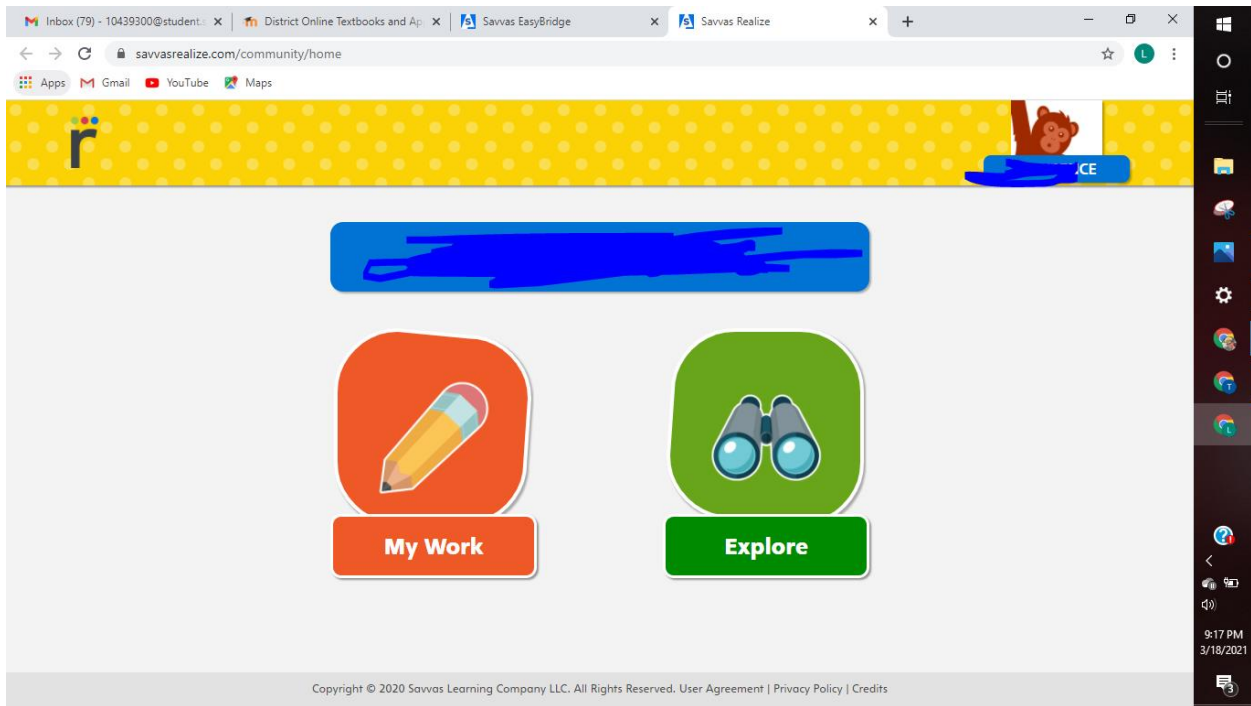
Inbox (79) - 10439300@student. ×
District Online Textbooks and Ap ×
Savvas EasyBridge ×
Savvas Realize ×
+

savvasrealize.com/community/home

Apps Gmail YouTube Maps

r

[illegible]CE

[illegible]

My Work

Explore

Copyright © 2020 Savvas Learning Company LLC. All Rights Reserved. User Agreement | Privacy Policy | Credits

9:17 PM
3/18/2021